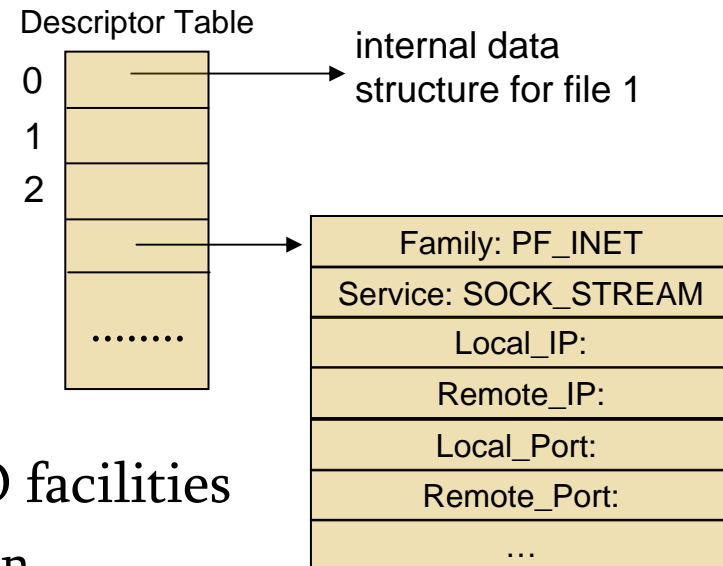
Descriptor Table

0
1
2

........

internal data structure for file 1

| Family: PF_INET |
|---|
| Service: SOCK_STREAM |
| Local_IP: |
| Remote_IP: |
| Local_Port: |
| Remote_Port: |
| ... |

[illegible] facilities
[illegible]